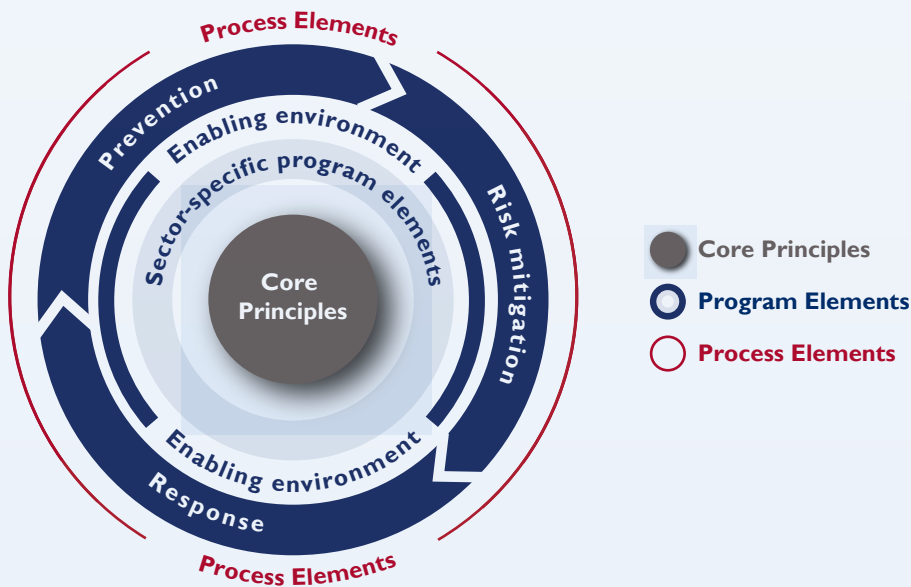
Process Elements

Prevention

Risk mitigation

Response

Enabling environment

Sector-specific program elements

Core Principles

Enabling environment

Process Elements

Core Principles
Program Elements
Process Elements